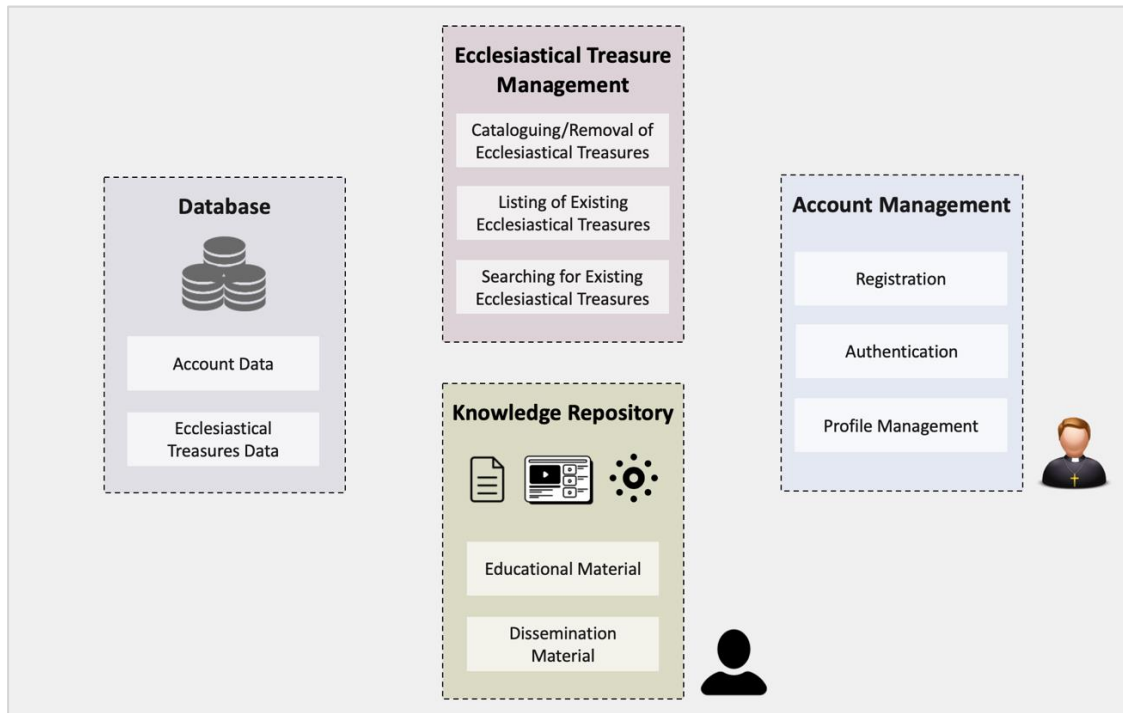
Ecclesiastical Treasure Management

Cataloguing/Removal of Ecclesiastical Treasures

Listing of Existing Ecclesiastical Treasures

Searching for Existing Ecclesiastical Treasures

Database

Account Data

Ecclesiastical Treasures Data

Account Management

Registration

Authentication

Profile Management

Knowledge Repository

Educational Material

Dissemination Material